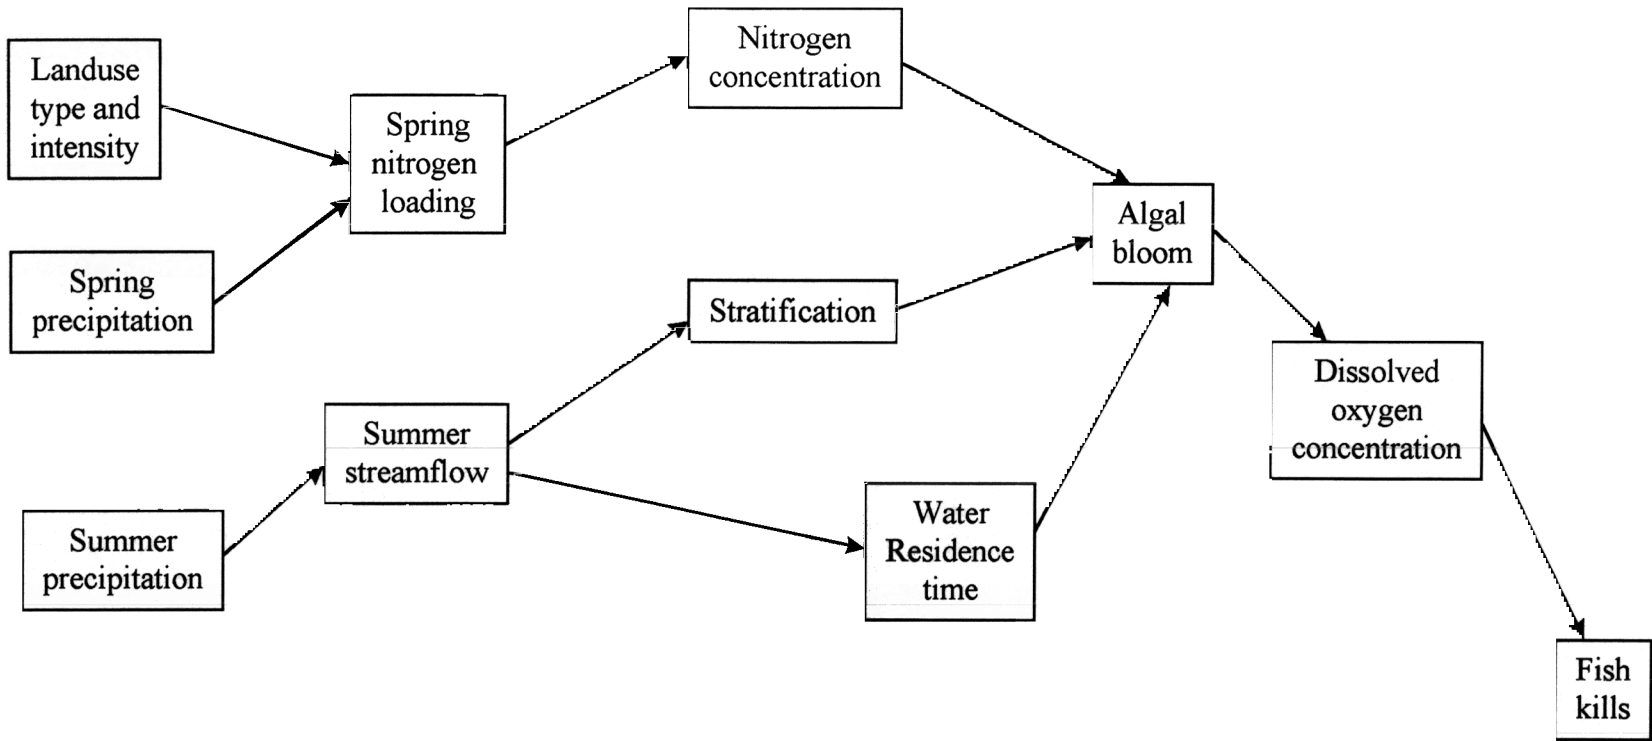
Landuse type and intensity

Spring precipitation

Spring nitrogen loading

Nitrogen concentration

Stratification

Summer streamflow

Summer precipitation

Water Residence time

Algal bloom

Dissolved oxygen concentration

Fish kills